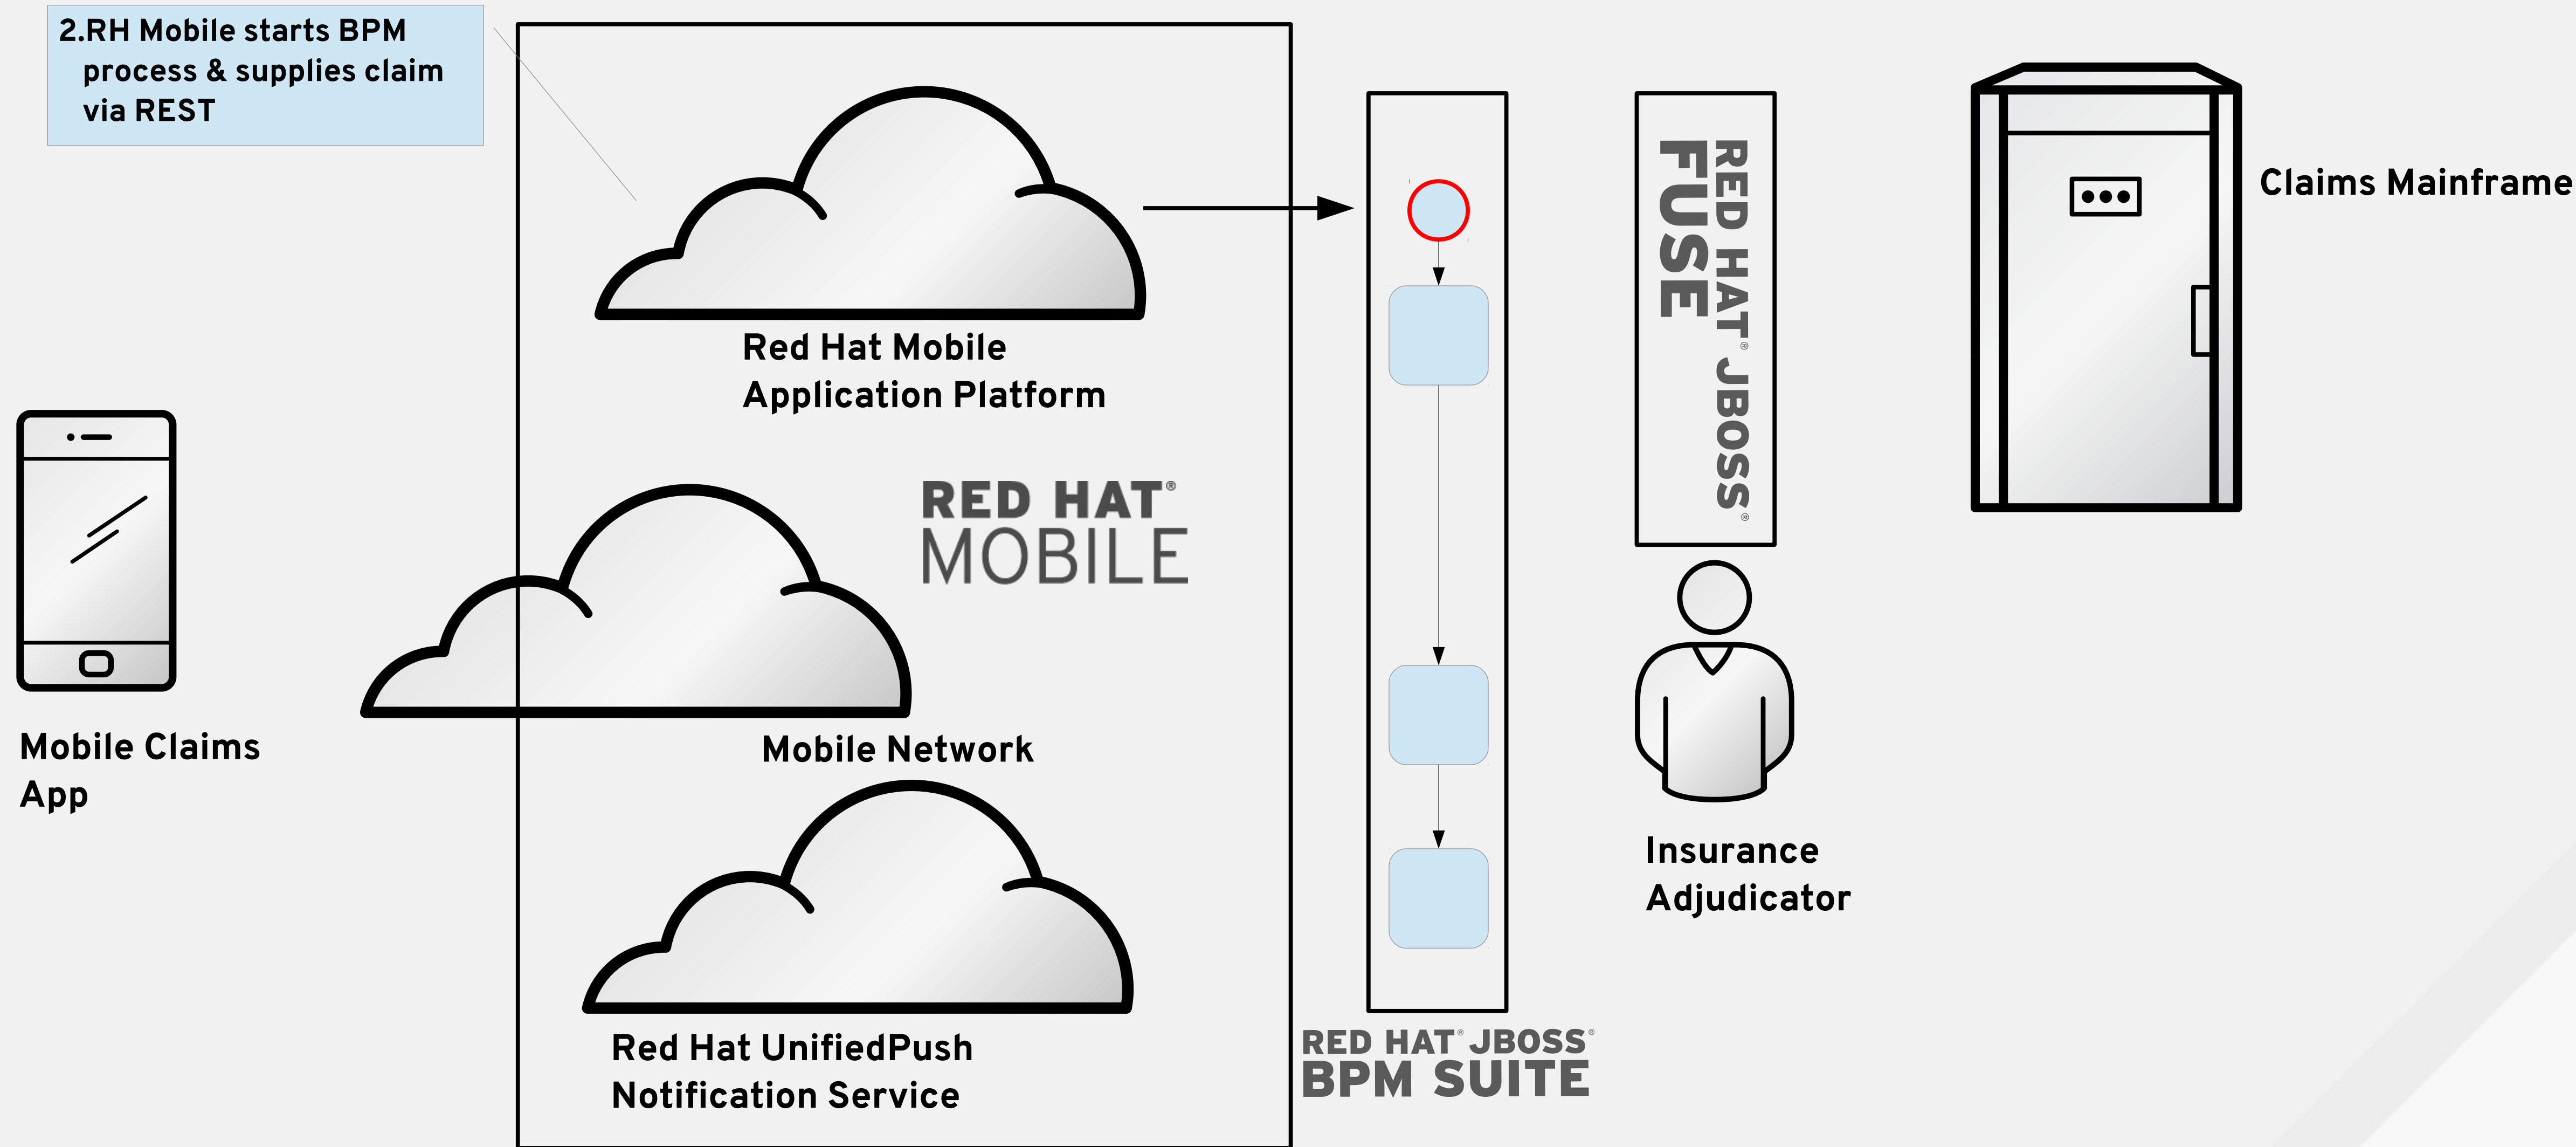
2.RH Mobile starts BPM process & supplies claim via REST

Red Hat Mobile Application Platform

RED HAT® MOBILE

Mobile Network

Red Hat UnifiedPush Notification Service

Mobile Claims App

RED HAT® JBOSS® BPM SUITE

RED HAT® JBOSS® FUSE

Insurance Adjudicator

Claims Mainframe